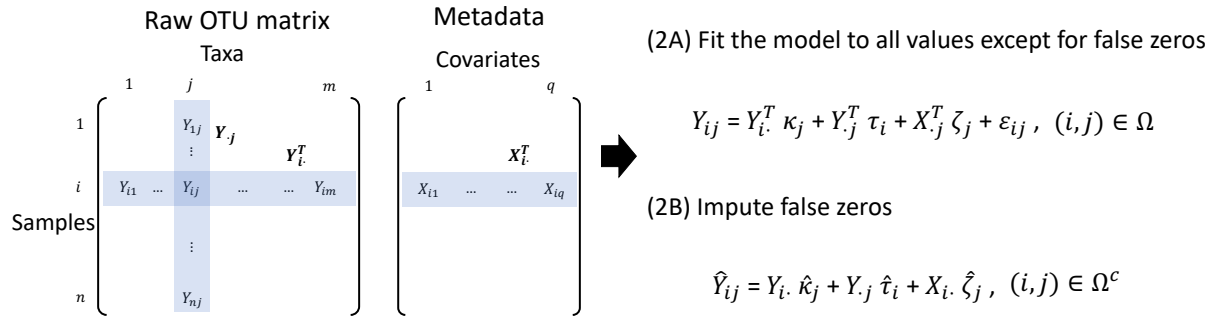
Raw OTU matrix

Taxa

$1$ $j$ $m$

$1$

$i$

Samples

$n$

$Y_{1j}$

$\vdots$

$\boldsymbol{Y}_{\cdot j}$

$\boldsymbol{Y}_{i\cdot}^T$

$Y_{i1}$ ... $Y_{ij}$ ... ... $Y_{im}$

$\vdots$

$Y_{nj}$

Metadata

Covariates

$1$ $q$

$\boldsymbol{X}_{i\cdot}^T$

$X_{i1}$ ... ... $X_{iq}$

(2A) Fit the model to all values except for false zeros

$Y_{ij} = Y_{i\cdot}^T\, \kappa_j + Y_{\cdot j}^T\, \tau_i + X_{\cdot j}^T\, \zeta_j + \varepsilon_{ij}\ ,\ (i,j) \in \Omega$

(2B) Impute false zeros

$\hat{Y}_{ij} = Y_{i\cdot}\, \hat{\kappa}_j + Y_{\cdot j}\, \hat{\tau}_i + X_{i\cdot}\, \hat{\zeta}_j\ ,\ (i,j) \in \Omega^c$